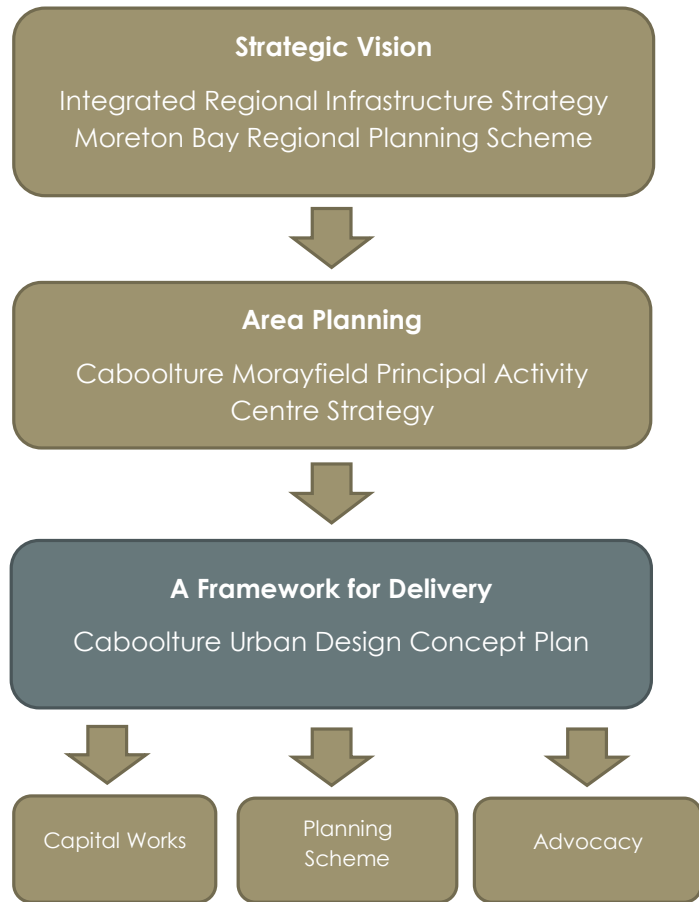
**Strategic Vision**

Integrated Regional Infrastructure Strategy
Moreton Bay Regional Planning Scheme

**Area Planning**

Caboolture Morayfield Principal Activity Centre Strategy

**A Framework for Delivery**

Caboolture Urban Design Concept Plan

Capital Works

Planning Scheme

Advocacy